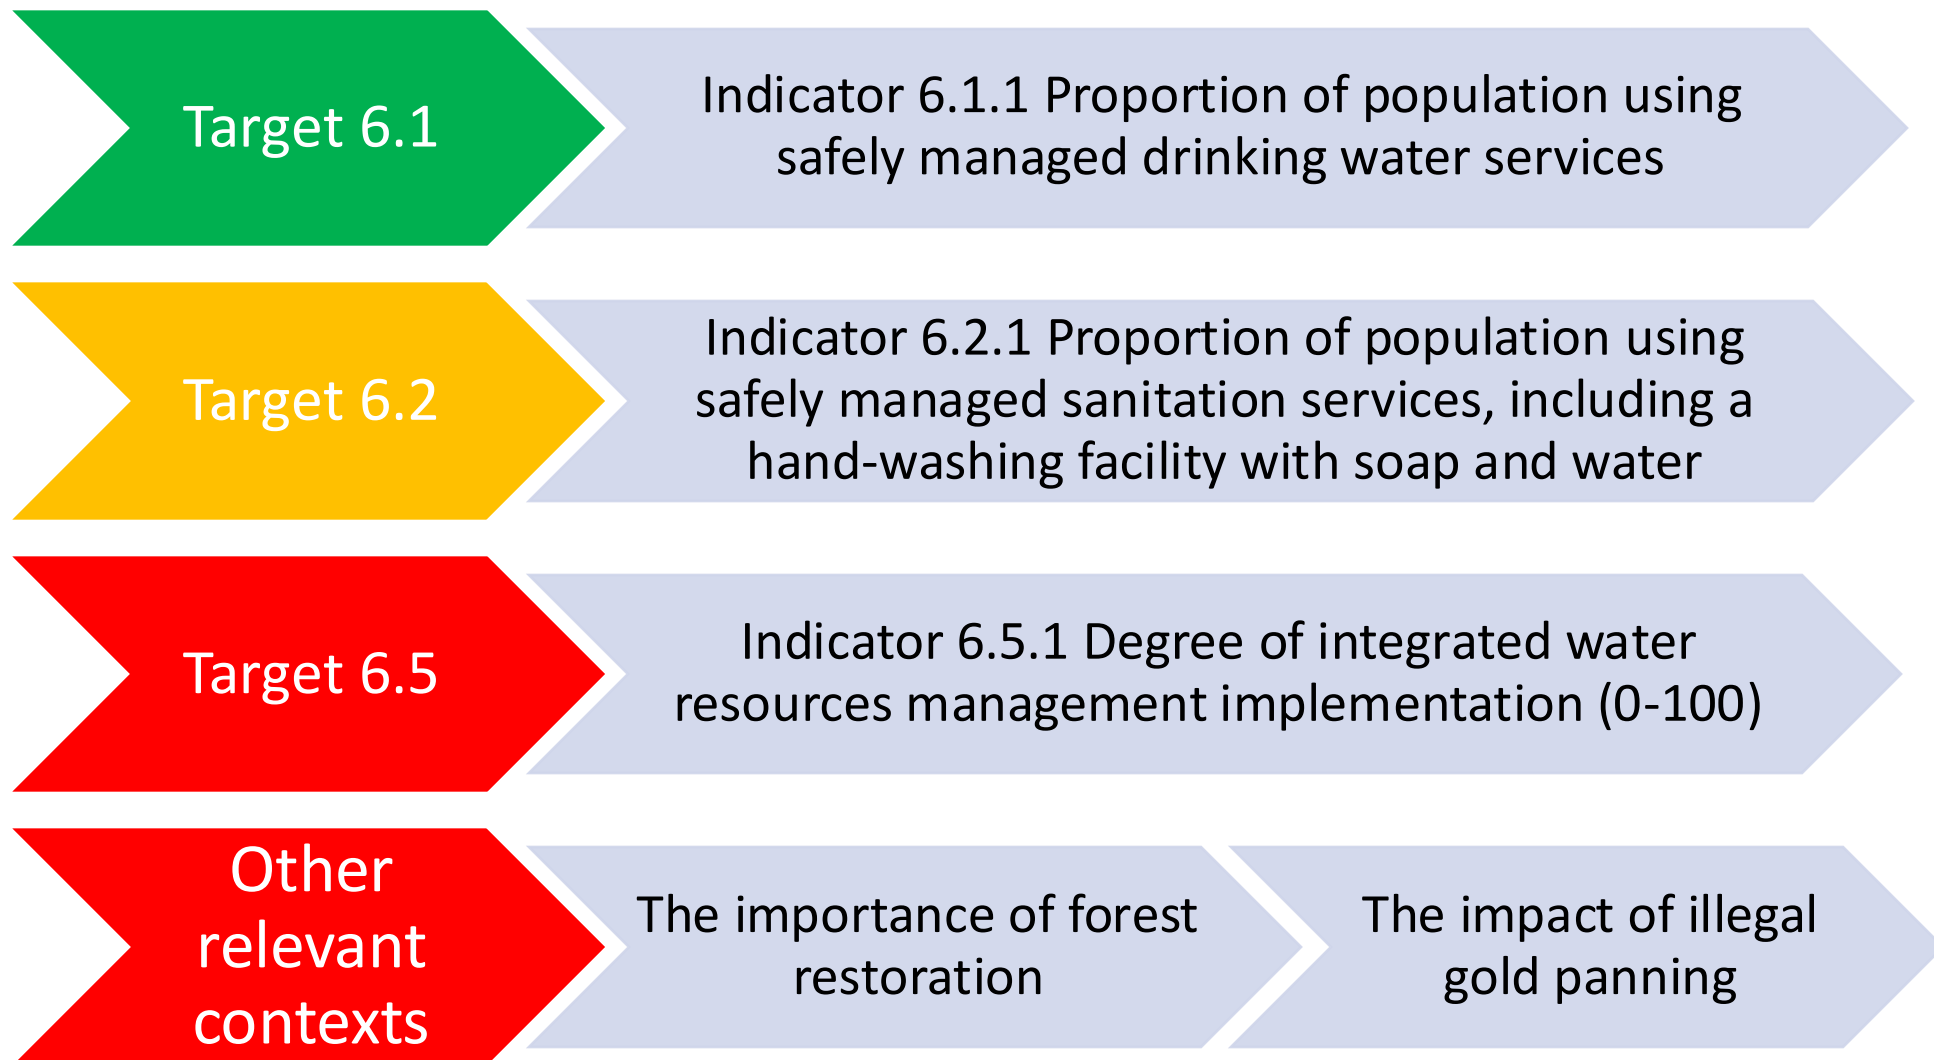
Target 6.1

Indicator 6.1.1 Proportion of population using safely managed drinking water services

Target 6.2

Indicator 6.2.1 Proportion of population using safely managed sanitation services, including a hand-washing facility with soap and water

Target 6.5

Indicator 6.5.1 Degree of integrated water resources management implementation (0-100)

Other relevant contexts

The importance of forest restoration

The impact of illegal gold panning